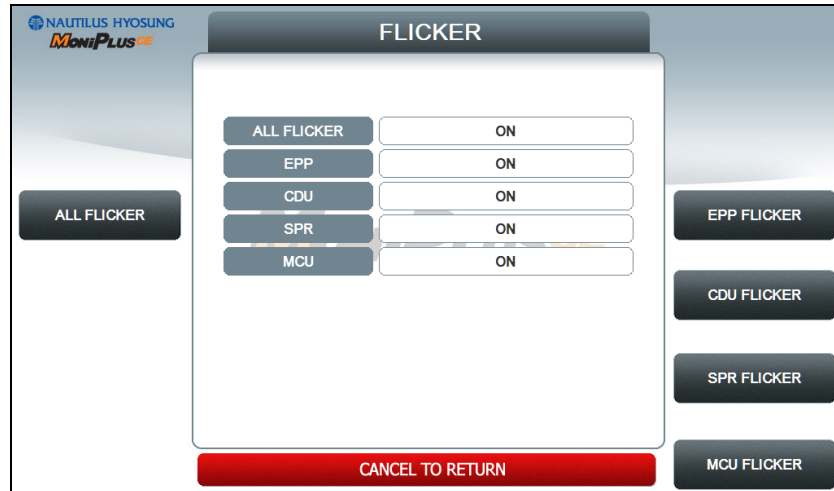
NAUTILUS HYOSUNG
MoniPlus CE

FLICKER

| ALL FLICKER | ON |
|---|---|
| EPP | ON |
| CDU | ON |
| SPR | ON |
| MCU | ON |

ALL FLICKER

EPP FLICKER

CDU FLICKER

SPR FLICKER

MCU FLICKER

CANCEL TO RETURN